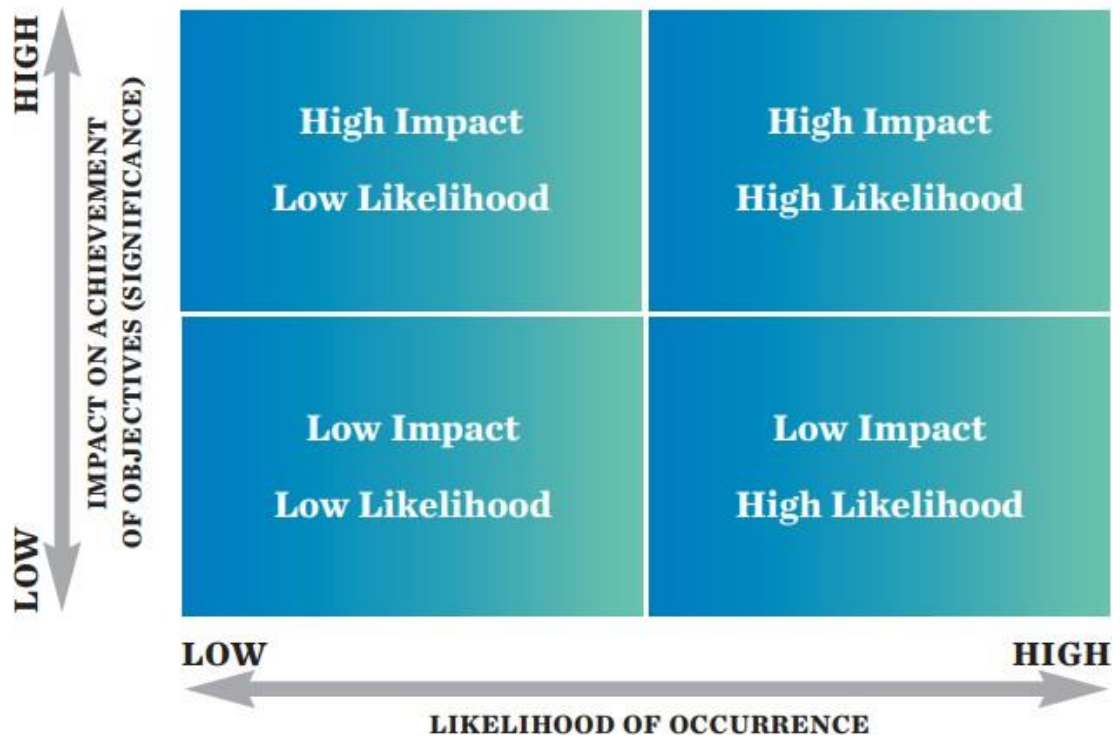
HIGH

IMPACT ON ACHIEVEMENT OF OBJECTIVES (SIGNIFICANCE)

LOW

High Impact
Low Likelihood

High Impact
High Likelihood

Low Impact
Low Likelihood

Low Impact
High Likelihood

LOW

HIGH

LIKELIHOOD OF OCCURRENCE